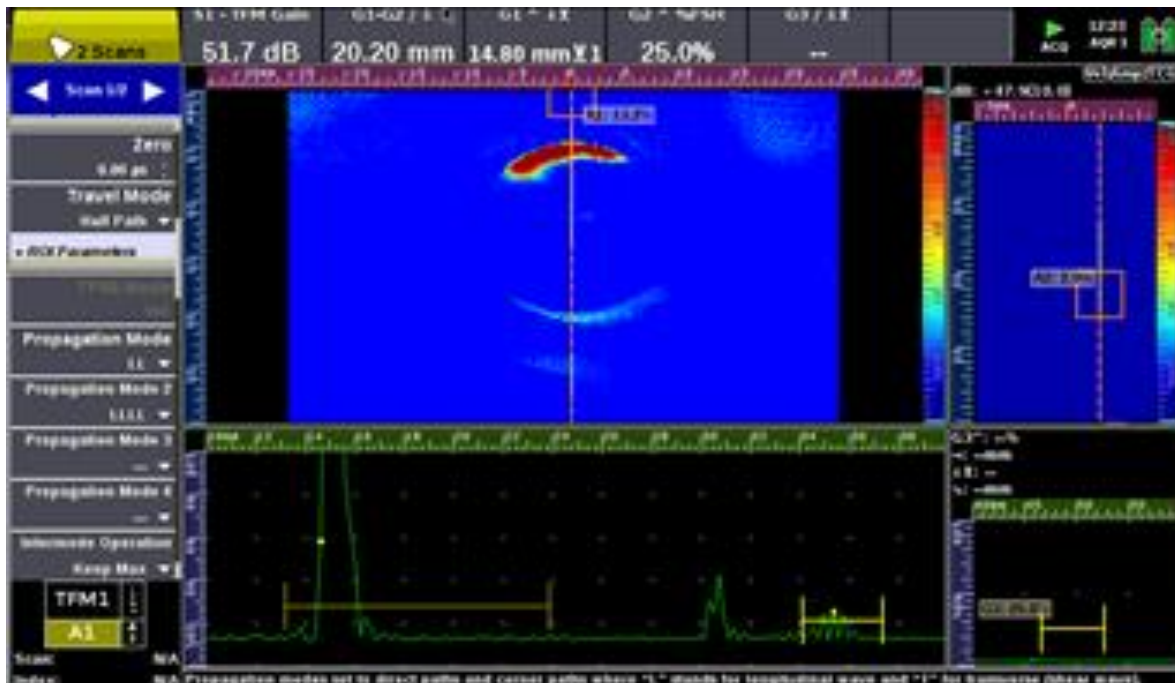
2 Scans

S1 - TFM Gain
51.7 dB

G1-G2 / 1 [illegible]
20.20 mm

G1 ^ 1X
14.80 mm X1

G2 ^ %FSH
25.0%

G3 / 1X
--

Acq

Scan 1/2

Zero
0.00 µs

Travel Mode
Half Path

» ROI Parameters

Propagation Mode
LL

Propagation Mode 2
LLLL

Propagation Mode 3
---

Propagation Mode 4
---

Intermode Operation
Keep Max

TFM1

A1

Scan:
Index:

N/A

N/A Propagation modes set to direct paths and corner paths where "L" stands for longitudinal wave and "T" for transverse (shear wave).